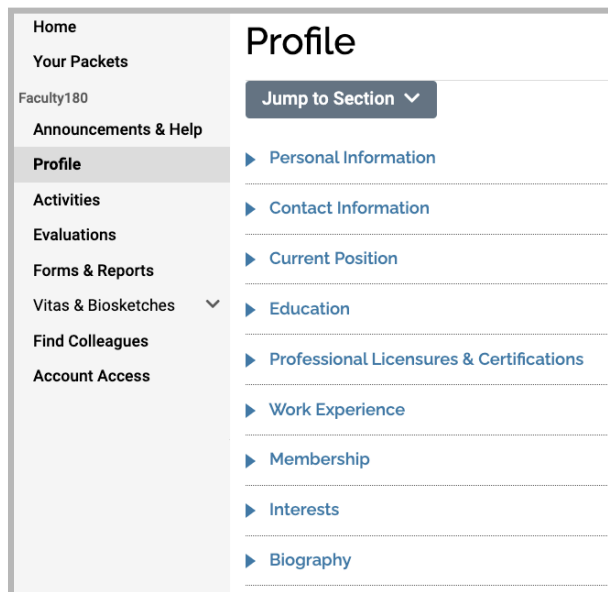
Home
Your Packets
Faculty180
Announcements & Help
Profile
Activities
Evaluations
Forms & Reports
Vitas & Biosketches
Find Colleagues
Account Access

Profile

Jump to Section

Personal Information
Contact Information
Current Position
Education
Professional Licensures & Certifications
Work Experience
Membership
Interests
Biography